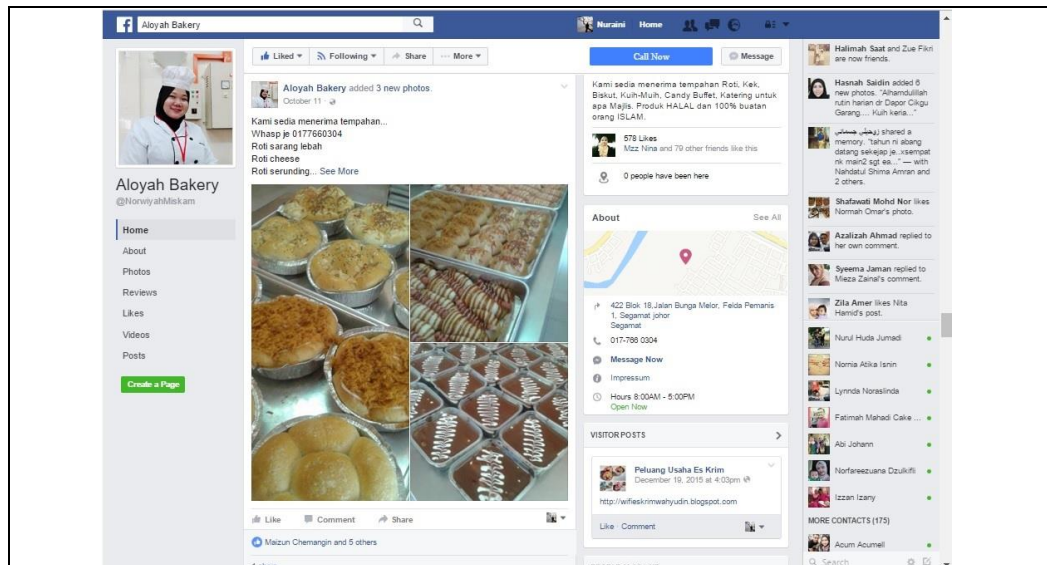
Aloyah Bakery

Nuraini Home

Aloyah Bakery
@NorwiyahMiskam

Home
About
Photos
Reviews
Likes
Videos
Posts

Create a Page

Liked ▾ Following ▾ Share ··· More ▾

Aloyah Bakery added 3 new photos.
October 11 ·

Kami sedia menerima tempahan...
Whasp je 0177660304
Roti sarang lebah
Roti cheese
Roti serunding... See More

Like Comment Share

Maizun Chemangin and 5 others

Call Now Message

Kami sedia menerima tempahan Roti, Kek, Biskut, Kuih-Muih, Candy Buffet, Katering untuk apa Majlis. Produk HALAL dan 100% buatan orang ISLAM.

578 Likes
Mzz Nina and 79 other friends like this

0 people have been here

About See All

422 Blok 18,Jalan Bunga Melor, Felda Pemanis 1, Segamat johor
Segamat
017-766 0304
Message Now
Impressum
Hours 8:00AM - 5:00PM
Open Now

VISITOR POSTS

Peluang Usaha Es Krim
December 19, 2015 at 4:03pm
http://wifieskrimwahyudin.blogspot.com
Like · Comment

Halimah Saat and Zue Fikri are now friends.
Hasnah Saidin added 6 new photos. "Alhamdulillah rutin harian dr Dapor Cikgu Garang.... Kuih kena..."
روحيله جسماني shared a memory. "tahun ni abang datang sekejap je..xsempat nk main2 sgt ea...." — with Nahdatul Shima Amran and 2 others.
Shafawati Mohd Nor likes Normah Omar's photo.
Azalizah Ahmad replied to her own comment.
Syeema Jaman replied to Mieza Zainal's comment.
Zila Amer likes Nita Hamid's post.
Nurul Huda Jumadi
Nornia Atika Isnin
Lynnda Noraslinda
Fatimah Mahadi Cake ...
Abi Johann
Norfareezuana Dzulkifli
Izzan Izany
MORE CONTACTS (175)
Acum Acumell
Search